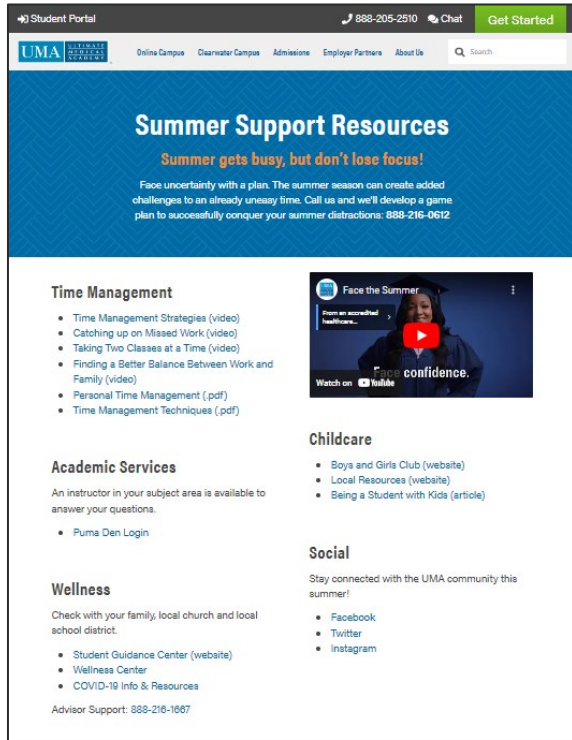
Student Portal

888-205-2510 Chat Get Started

UMA ULTIMATE MEDICAL ACADEMY

Online Campus Clearwater Campus Admissions Employer Partners About Us Search

# Summer Support Resources

Summer gets busy, but don't lose focus!

Face uncertainty with a plan. The summer season can create added challenges to an already uneasy time. Call us and we'll develop a game plan to successfully conquer your summer distractions: 888-216-0612

## Time Management

- Time Management Strategies (video)
- Catching up on Missed Work (video)
- Taking Two Classes at a Time (video)
- Finding a Better Balance Between Work and Family (video)
- Personal Time Management (.pdf)
- Time Management Techniques (.pdf)

## Academic Services

An instructor in your subject area is available to answer your questions.

- Puma Den Login

## Wellness

Check with your family, local church and local school district.

- Student Guidance Center (website)
- Wellness Center
- COVID-19 Info & Resources

Advisor Support: 888-216-1667

Face the Summer

From an accredited healthcare...

Face confidence.

Watch on YouTube

## Childcare

- Boys and Girls Club (website)
- Local Resources (website)
- Being a Student with Kids (article)

## Social

Stay connected with the UMA community this summer!

- Facebook
- Twitter
- Instagram